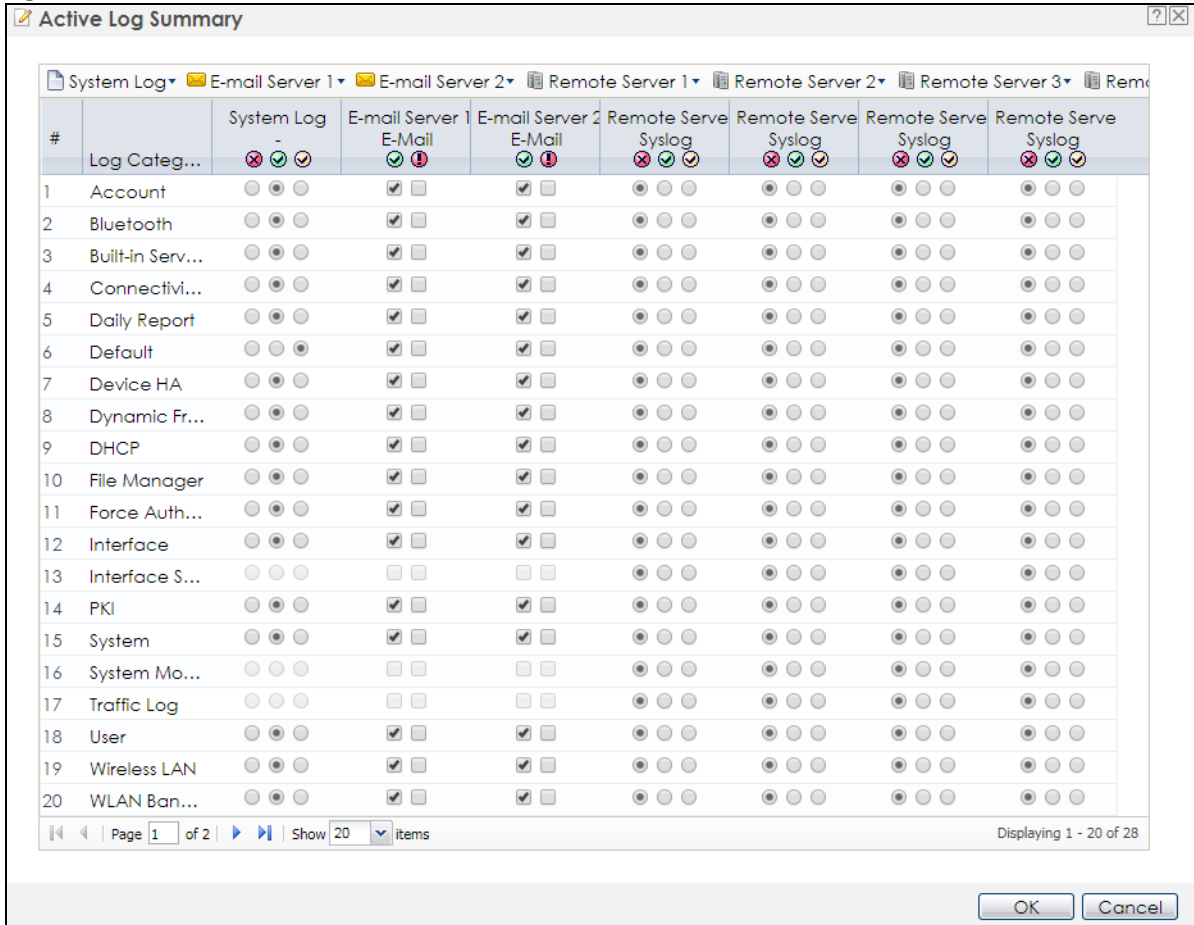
Active Log Summary

System Log ▾ E-mail Server 1 ▾ E-mail Server 2 ▾ Remote Server 1 ▾ Remote Server 2 ▾ Remote Server 3 ▾ Rem

| # | Log Categ... | System Log - | E-mail Server 1 E-Mail | E-mail Server 2 E-Mail | Remote Serve Syslog | Remote Serve Syslog | Remote Serve Syslog | Remote Serve Syslog |
|---|---|---|---|---|---|---|---|---|
| 1 | Account | | | | | | | |
| 2 | Bluetooth | | | | | | | |
| 3 | Built-in Serv... | | | | | | | |
| 4 | Connectivi... | | | | | | | |
| 5 | Daily Report | | | | | | | |
| 6 | Default | | | | | | | |
| 7 | Device HA | | | | | | | |
| 8 | Dynamic Fr... | | | | | | | |
| 9 | DHCP | | | | | | | |
| 10 | File Manager | | | | | | | |
| 11 | Force Auth... | | | | | | | |
| 12 | Interface | | | | | | | |
| 13 | Interface S... | | | | | | | |
| 14 | PKI | | | | | | | |
| 15 | System | | | | | | | |
| 16 | System Mo... | | | | | | | |
| 17 | Traffic Log | | | | | | | |
| 18 | User | | | | | | | |
| 19 | Wireless LAN | | | | | | | |
| 20 | WLAN Ban... | | | | | | | |

Page 1 of 2 Show 20 items Displaying 1 - 20 of 28

OK Cancel